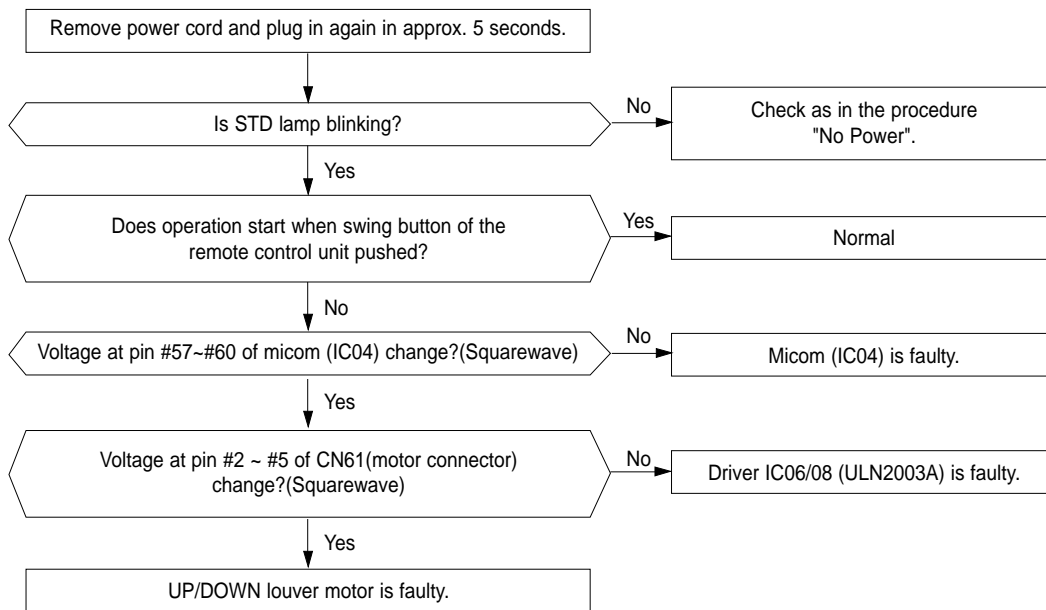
Remove power cord and plug in again in approx. 5 seconds.

Is STD lamp blinking?

No

Check as in the procedure "No Power".

Yes

Does operation start when swing button of the remote control unit pushed?

Yes

Normal

No

Voltage at pin #57~#60 of micom (IC04) change?(Squarewave)

No

Micom (IC04) is faulty.

Yes

Voltage at pin #2 ~ #5 of CN61(motor connector) change?(Squarewave)

No

Driver IC06/08 (ULN2003A) is faulty.

Yes

UP/DOWN louver motor is faulty.